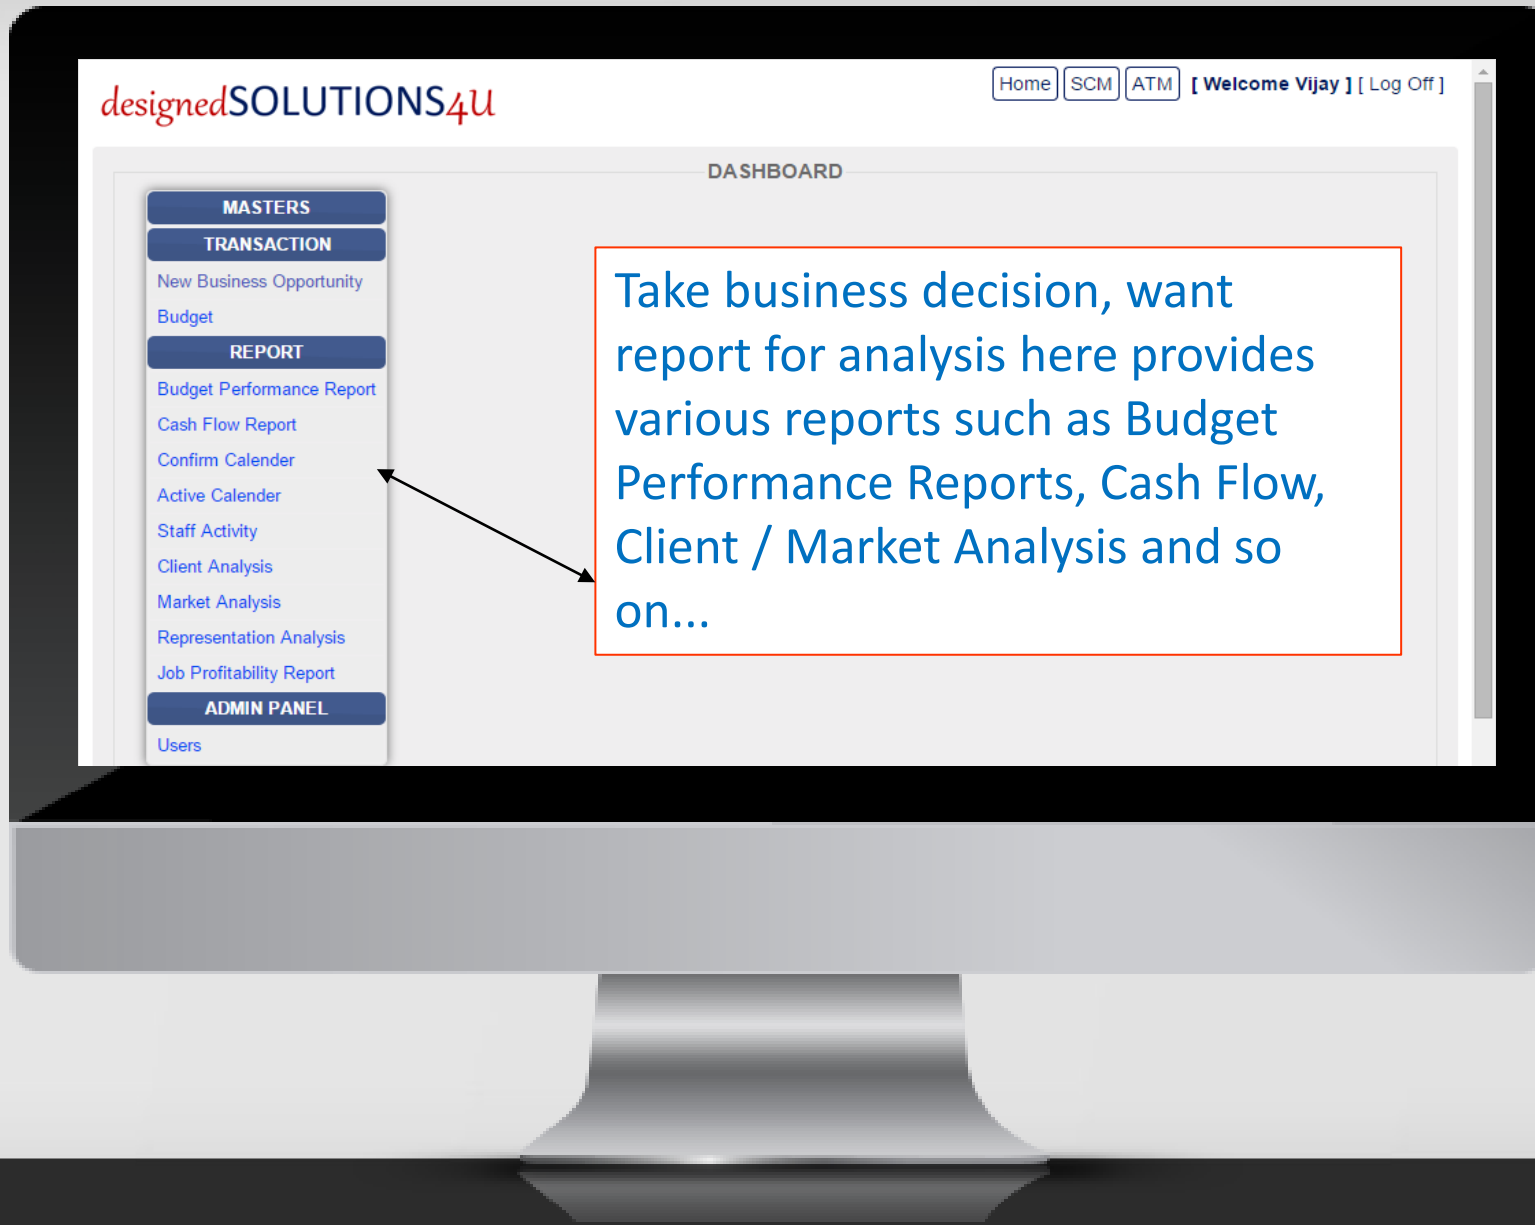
designedSOLUTIONS4U

Home SCM ATM [ Welcome Vijay ] [ Log Off ]

DASHBOARD

MASTERS
TRANSACTION
New Business Opportunity
Budget
REPORT
Budget Performance Report
Cash Flow Report
Confirm Calender
Active Calender
Staff Activity
Client Analysis
Market Analysis
Representation Analysis
Job Profitability Report
ADMIN PANEL
Users

Take business decision, want report for analysis here provides various reports such as Budget Performance Reports, Cash Flow, Client / Market Analysis and so on...